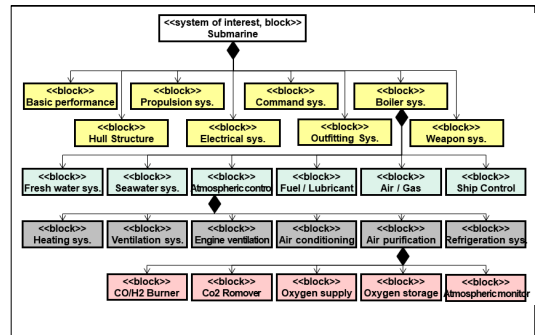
<<system of interest, block>>
Submarine

<<block>>
Basic performance

<<block>>
Propulsion sys.

<<block>>
Command sys.

<<block>>
Boiler sys.

<<block>>
Hull Structure

<<block>>
Electrical sys.

<<block>>
Outfitting Sys.

<<block>>
Weapon sys.

<<block>>
Fresh water sys.

<<block>>
Seawater sys.

<<block>>
Atmospheric contro

<<block>>
Fuel / Lubricant

<<block>>
Air / Gas

<<block>>
Ship Control

<<block>>
Heating sys.

<<block>>
Ventilation sys.

<<block>>
Engine ventilation

<<block>>
Air conditioning

<<block>>
Air purification

<<block>>
Refrigeration sys

<<block>>
CO/H2 Burner

<<block>>
Co2 Romover

<<block>>
Oxygen supply

<<block>>
Oxygen storage

<<block>>
Atmospheric monitor